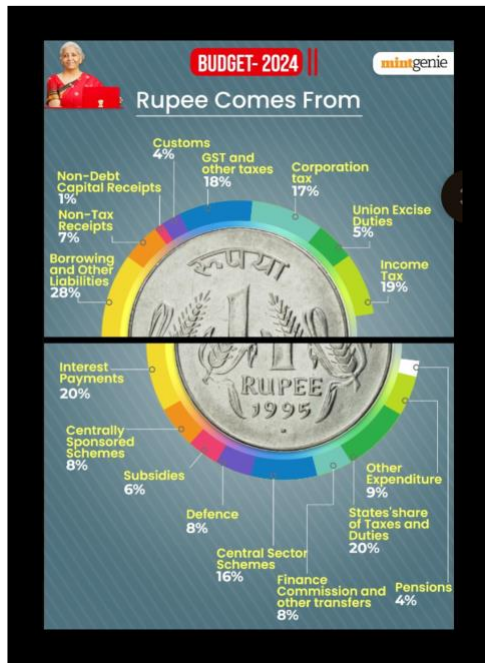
BUDGET- 2024

mintgenie

Rupee Comes From

Customs
4%

GST and other taxes
18%

Corporation tax
17%

Non-Debt Capital Receipts
1%

Non-Tax Receipts
7%

Union Excise Duties
5%

Borrowing and Other Liabilities
28%

Income Tax
19%

रुपया

1

RUPEE
1995

Interest Payments
20%

Centrally Sponsored Schemes
8%

Subsidies
6%

Defence
8%

Other Expenditure
9%

States'share of Taxes and Duties
20%

Central Sector Schemes
16%

Finance Commission and other transfers
8%

Pensions
4%